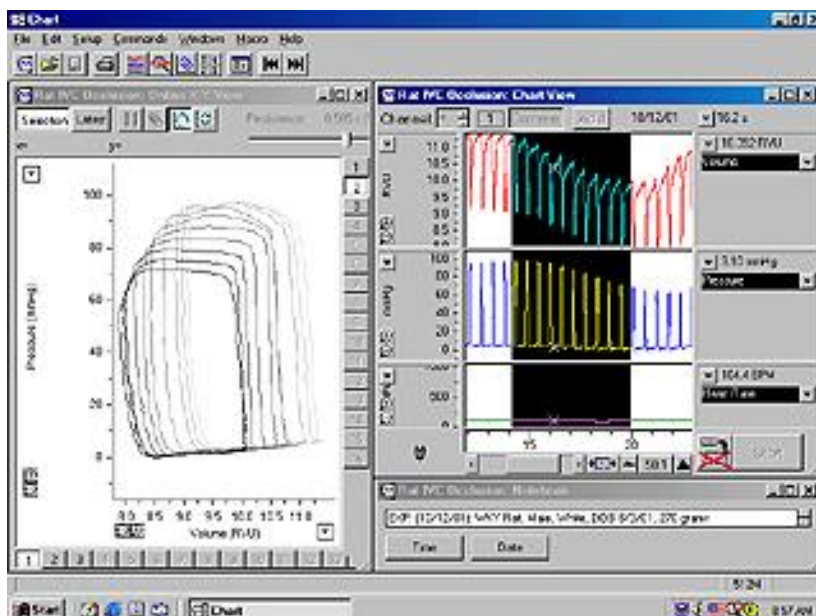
Chart

File Edit Setup Commands Windows Macro Help

Rat IVC Occlusion: Online X-Y View

Selection Latest

Pressure

100

80

60

40

20

0

Pressure (mmHg)

8.0 8.5 9.0 9.5 10.0 10.5 11.0

Volume (RVU)

1 2 3

Rat IVC Occlusion: Chart View

Channel 1

10/12/01

16.2 s

11.0
10.5
10.0
9.5
9.0
8.5
8.0

RVU

10.252 RVU

Volume

100
80
60
40
20
0

3.93 mmHg

Pressure

164.4 BPM

Heart Rate

500

0

15

30

50:1

Rat IVC Occlusion: Notebook

EXP (10/12/01): WKY Rat, Male, White, DOB 6/3/01, 275 grams

Time

Date

5:24

Start

Chart

8:57 AM